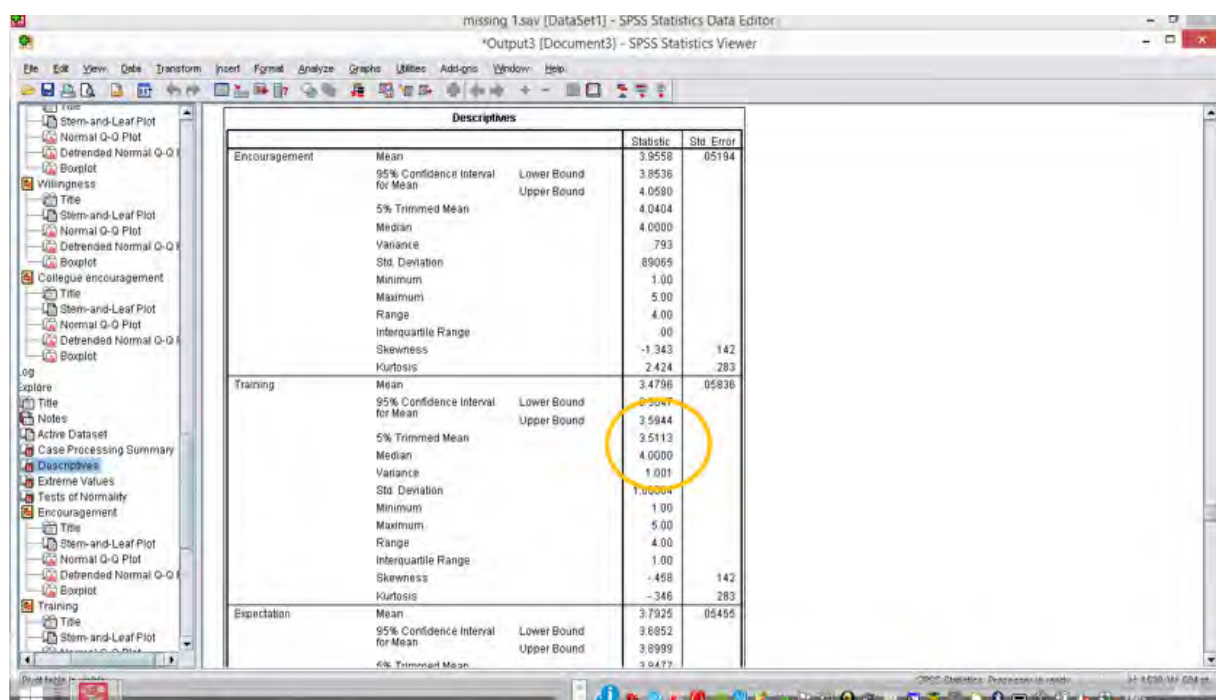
missing 1.sav [DataSet1] - SPSS Statistics Data Editor

*Output3 [Document3] - SPSS Statistics Viewer

File Edit View Data Transform Insert Format Analyze Graphs Utilities Add-ons Window Help

Stem-and-Leaf Plot
Normal Q-Q Plot
Detrended Normal Q-Q
Boxplot
Willingness
Title
Stem-and-Leaf Plot
Normal Q-Q Plot
Detrended Normal Q-Q
Boxplot
Collegue encouragement
Title
Stem-and-Leaf Plot
Normal Q-Q Plot
Detrended Normal Q-Q
Boxplot
Log
Explore
Title
Notes
Active Dataset
Case Processing Summary
Descriptives
Extreme Values
Tests of Normality
Encouragement
Title
Stem-and-Leaf Plot
Normal Q-Q Plot
Detrended Normal Q-Q
Boxplot
Training
Title
Stem-and-Leaf Plot

Descriptives

| | | | Statistic | Std. Error |
|---|---|---|---|---|
| Encouragement | Mean | | 3.9558 | .05194 |
| | 95% Confidence Interval for Mean | Lower Bound | 3.8536 | |
| | | Upper Bound | 4.0580 | |
| | 5% Trimmed Mean | | 4.0404 | |
| | Median | | 4.0000 | |
| | Variance | | .793 | |
| | Std. Deviation | | .89065 | |
| | Minimum | | 1.00 | |
| | Maximum | | 5.00 | |
| | Range | | 4.00 | |
| | Interquartile Range | | .00 | |
| | Skewness | | -1.343 | .142 |
| | Kurtosis | | 2.424 | .283 |
| Training | Mean | | 3.4796 | .05836 |
| | 95% Confidence Interval for Mean | Lower Bound | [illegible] | |
| | | Upper Bound | 3.5944 | |
| | 5% Trimmed Mean | | 3.5113 | |
| | Median | | 4.0000 | |
| | Variance | | 1.001 | |
| | Std. Deviation | | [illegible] | |
| | Minimum | | 1.00 | |
| | Maximum | | 5.00 | |
| | Range | | 4.00 | |
| | Interquartile Range | | 1.00 | |
| | Skewness | | -.458 | .142 |
| | Kurtosis | | -.346 | .283 |
| Expectation | Mean | | 3.7925 | .05455 |
| | 95% Confidence Interval for Mean | Lower Bound | 3.6852 | |
| | | Upper Bound | 3.8999 | |
| | 5% Trimmed Mean | | 3.8477 | |

Pivot table is visible
SPSS Statistics Processor is ready